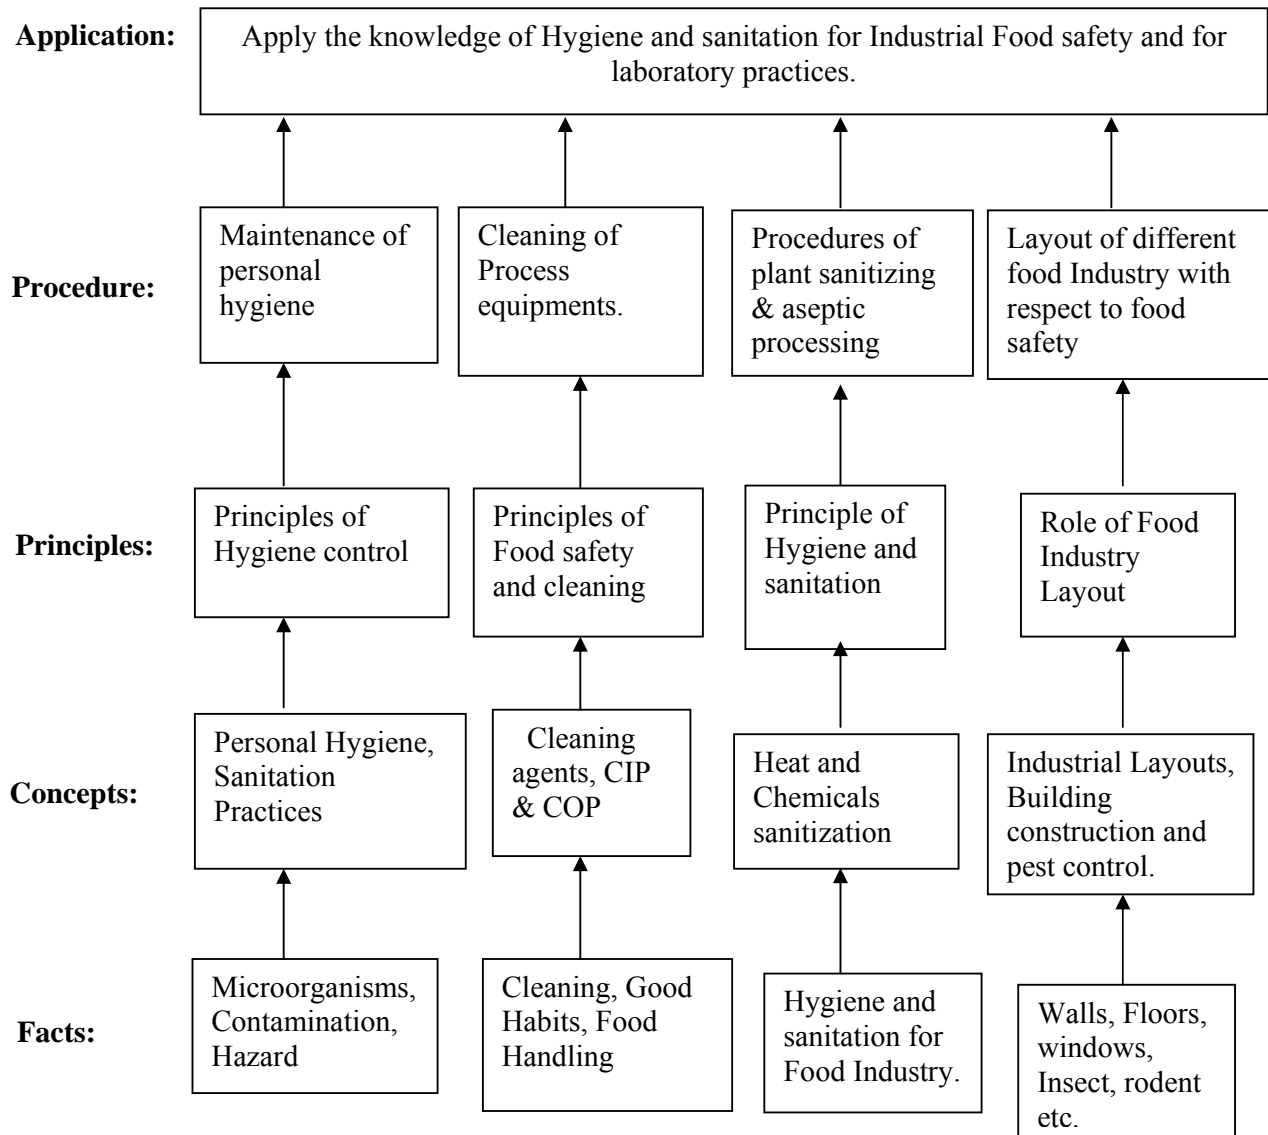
Application:

Apply the knowledge of Hygiene and sanitation for Industrial Food safety and for laboratory practices.

Procedure:

Maintenance of personal hygiene

Cleaning of Process equipments.

Procedures of plant sanitizing & aseptic processing

Layout of different food Industry with respect to food safety

Principles:

Principles of Hygiene control

Principles of Food safety and cleaning

Principle of Hygiene and sanitation

Role of Food Industry Layout

Concepts:

Personal Hygiene, Sanitation Practices

Cleaning agents, CIP & COP

Heat and Chemicals sanitization

Industrial Layouts, Building construction and pest control.

Facts:

Microorganisms, Contamination, Hazard

Cleaning, Good Habits, Food Handling

Hygiene and sanitation for Food Industry.

Walls, Floors, windows, Insect, rodent etc.